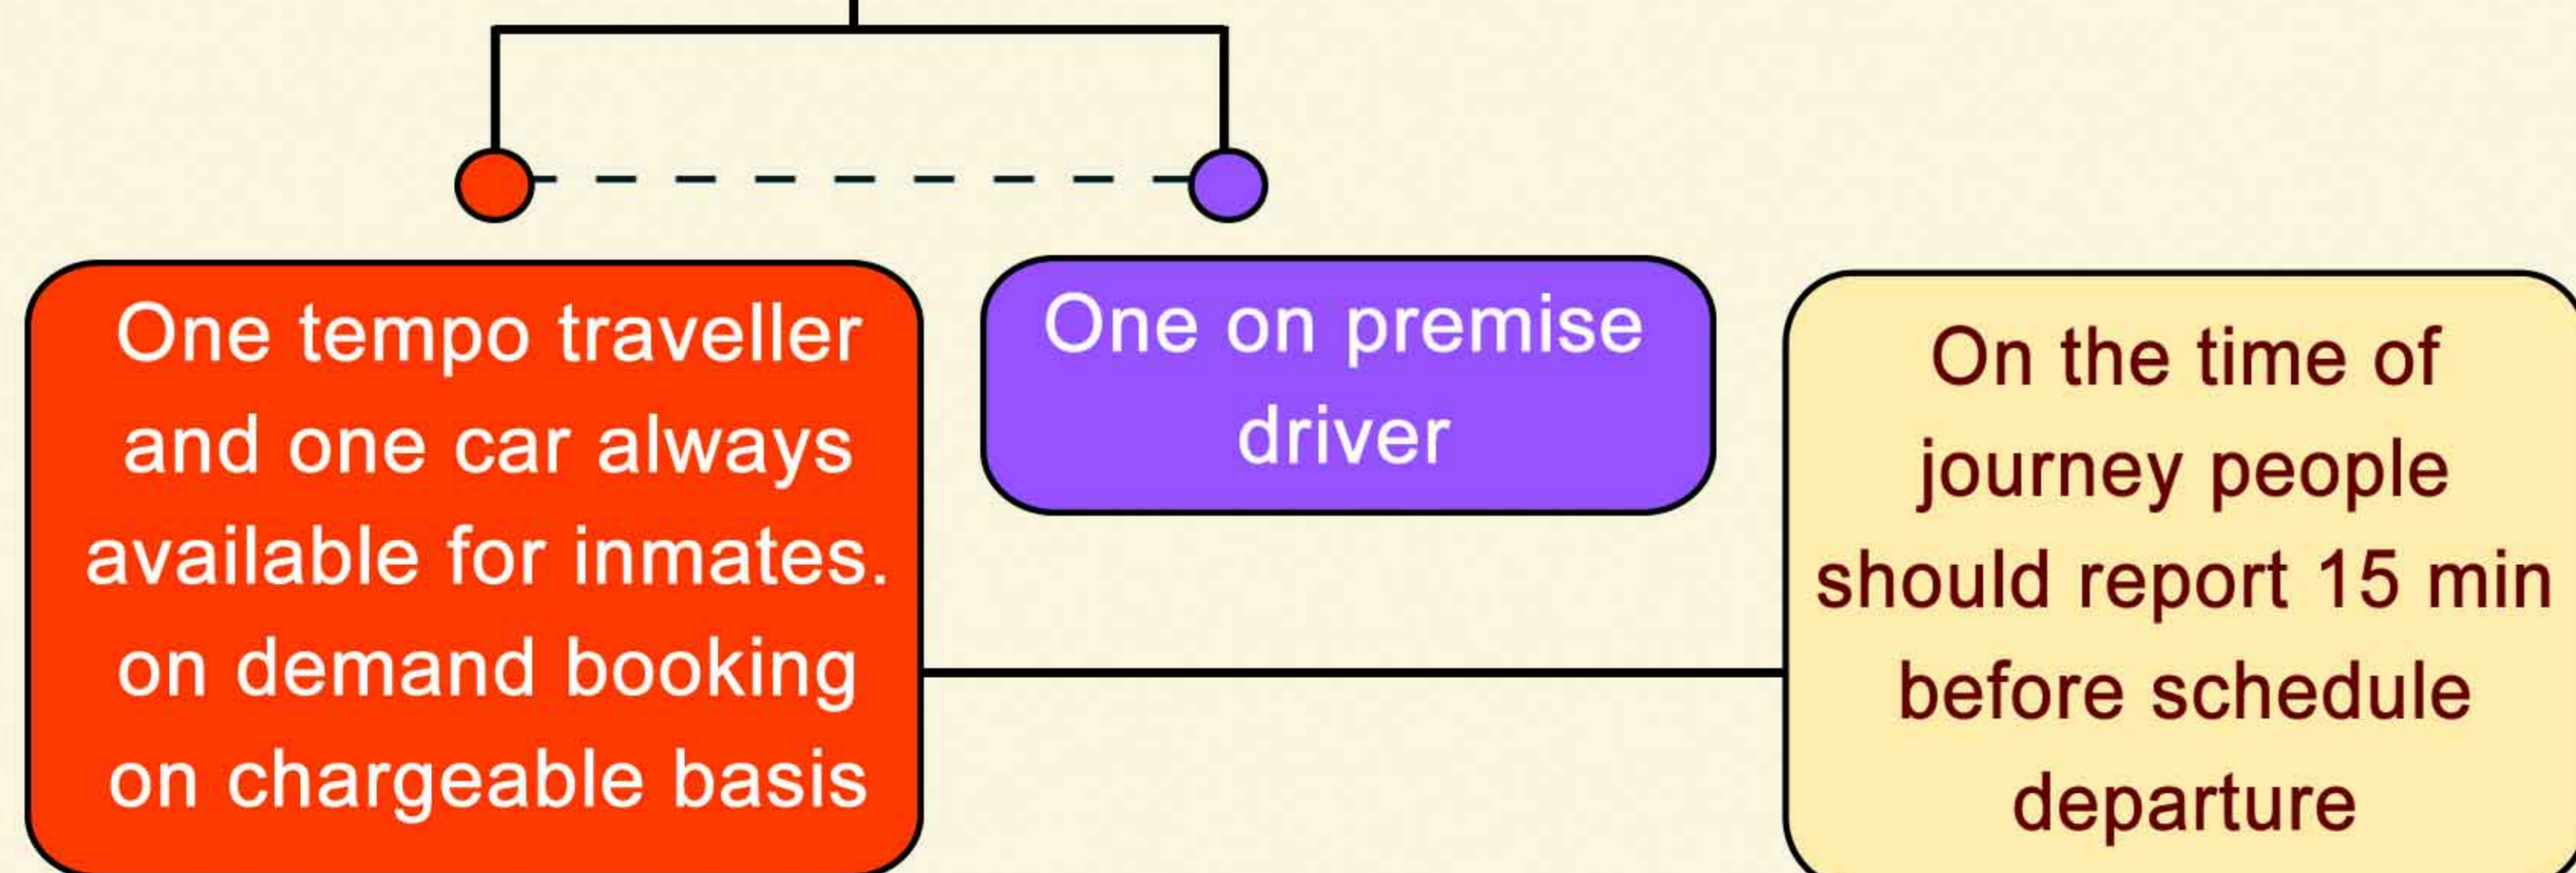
One tempo traveller and one car always available for inmates. on demand booking on chargeable basis

One on premise driver

On the time of journey people should report 15 min before schedule departure